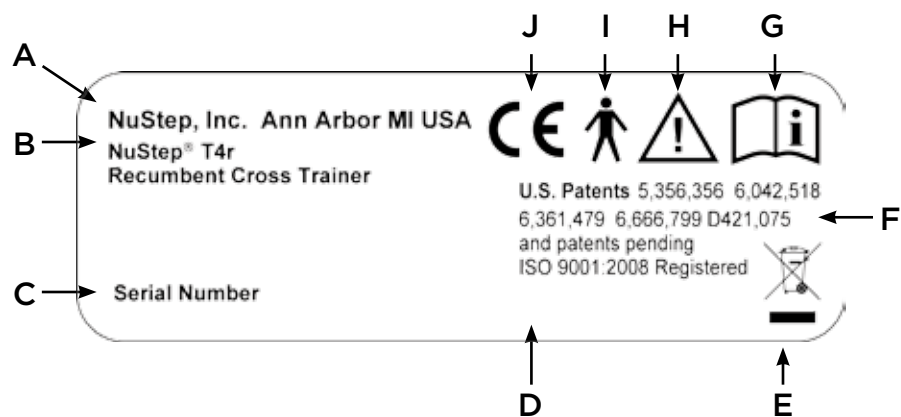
J I H G

A

NuStep, Inc. Ann Arbor MI USA

B

NuStep® T4r
Recumbent Cross Trainer

CE

U.S. Patents 5,356,356 6,042,518
6,361,479 6,666,799 D421,075
and patents pending
ISO 9001:2008 Registered

F

C

Serial Number

D

E